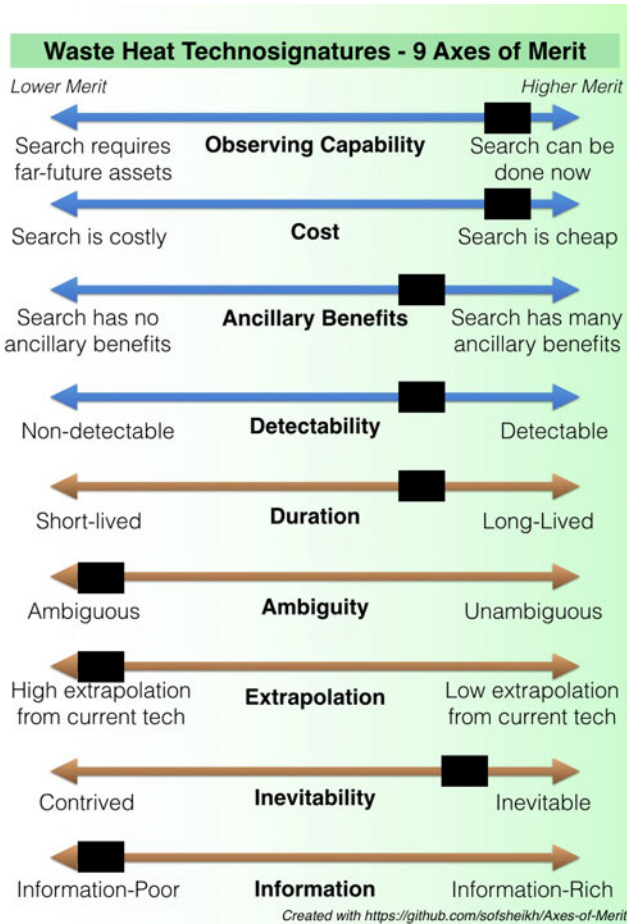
Waste Heat Technosignatures - 9 Axes of Merit

Lower Merit

Higher Merit

Search requires far-future assets

Observing Capability

Search can be done now

Search is costly

Cost

Search is cheap

Search has no ancillary benefits

Ancillary Benefits

Search has many ancillary benefits

Non-detectable

Detectability

Detectable

Short-lived

Duration

Long-Lived

Ambiguous

Ambiguity

Unambiguous

High extrapolation from current tech

Extrapolation

Low extrapolation from current tech

Contrived

Inevitability

Inevitable

Information-Poor

Information

Information-Rich

Created with https://github.com/sofsheikh/Axes-of-Merit